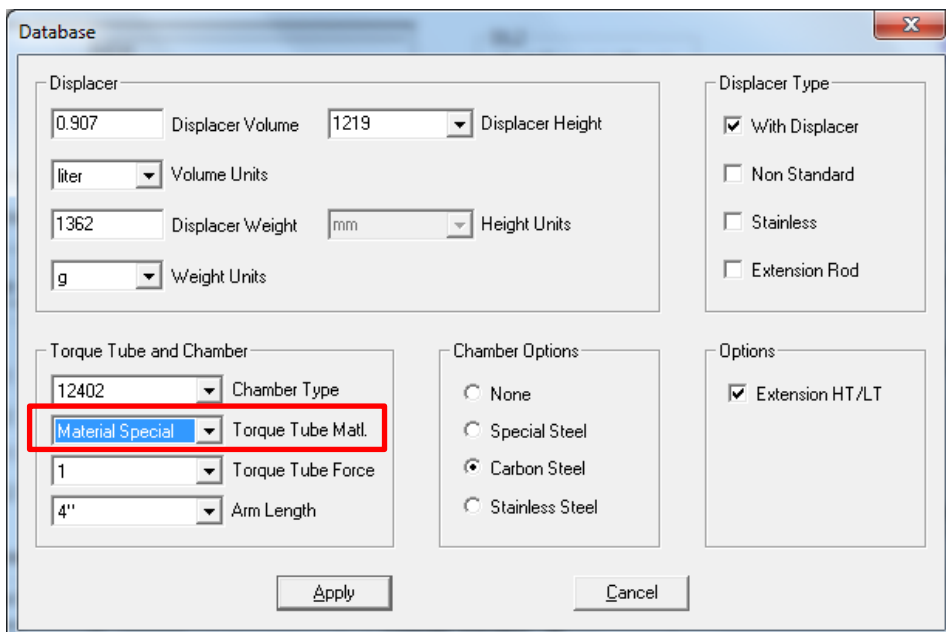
Database

Displacer
0.907 Displacer Volume
1219 Displacer Height
liter Volume Units
1362 Displacer Weight
mm Height Units
g Weight Units

Displacer Type
With Displacer
Non Standard
Stainless
Extension Rod

Torque Tube and Chamber
12402 Chamber Type
Material Special Torque Tube Matl.
1 Torque Tube Force
4'' Arm Length

Chamber Options
None
Special Steel
Carbon Steel
Stainless Steel

Options
Extension HT/LT

Apply
Cancel